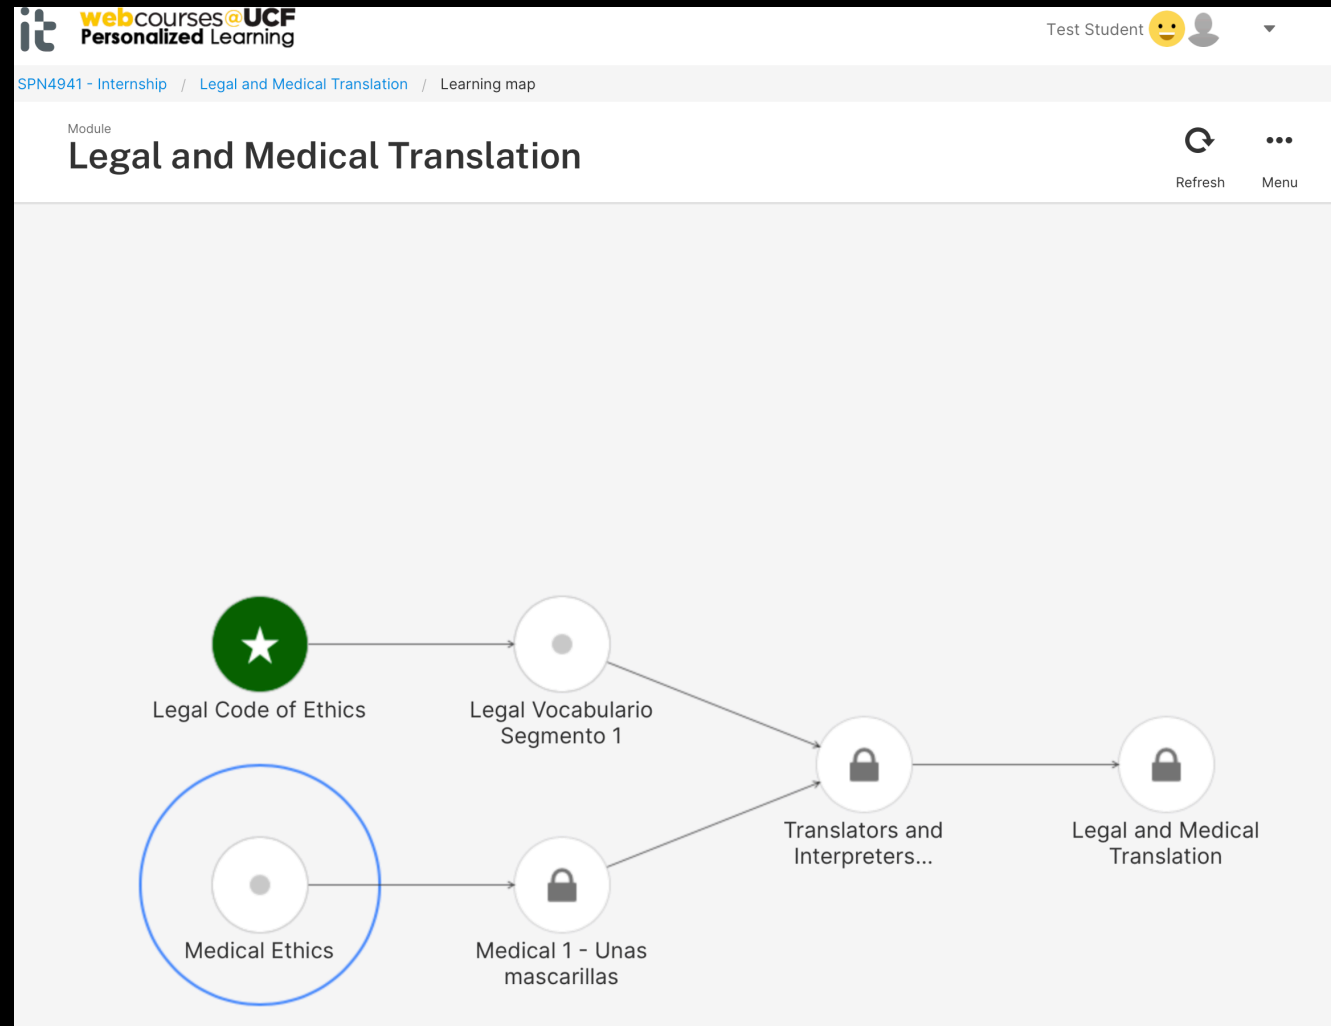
it webcourses@UCF Personalized Learning

Test Student

SPN4941 - Internship / Legal and Medical Translation / Learning map

Module
Legal and Medical Translation

Refresh Menu

Legal Code of Ethics

Legal Vocabulario Segmento 1

Translators and Interpreters...

Legal and Medical Translation

Medical Ethics

Medical 1 - Unas mascarillas